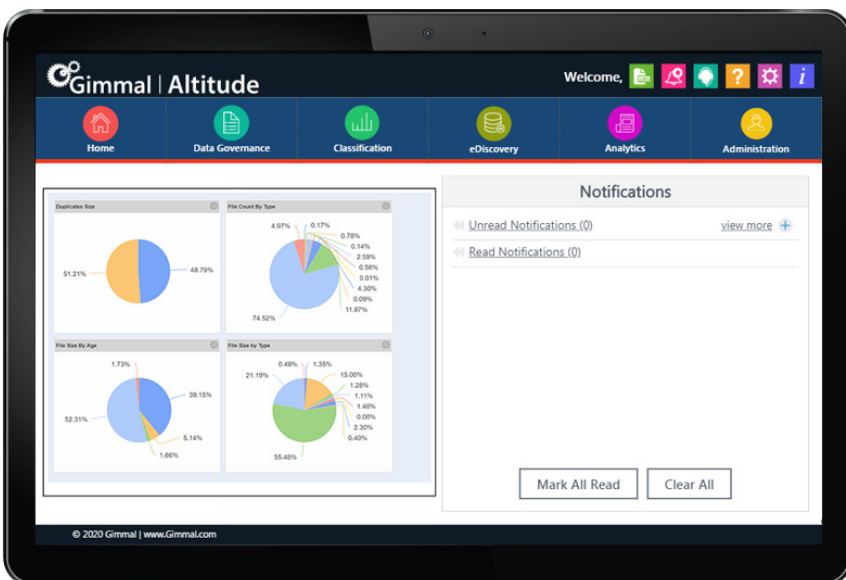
Gimmal | Altitude

Welcome,

Home
Data Governance
Classification
eDiscovery
Analytics
Administration

Duplicates Size
51.21%
48.79%

File Count By Type
4.97%
0.17%
0.78%
0.14%
2.59%
0.56%
0.01%
4.30%
0.09%
11.87%
74.52%

File Size By Age
1.73%
39.15%
52.31%
5.14%
1.66%

File Size by Type
0.49%
1.35%
21.19%
15.00%
1.28%
1.11%
1.40%
0.00%
2.30%
0.40%
55.48%

Notifications

Unread Notifications (0)
view more
Read Notifications (0)

Mark All Read
Clear All

© 2020 Gimmal | www.Gimmal.com